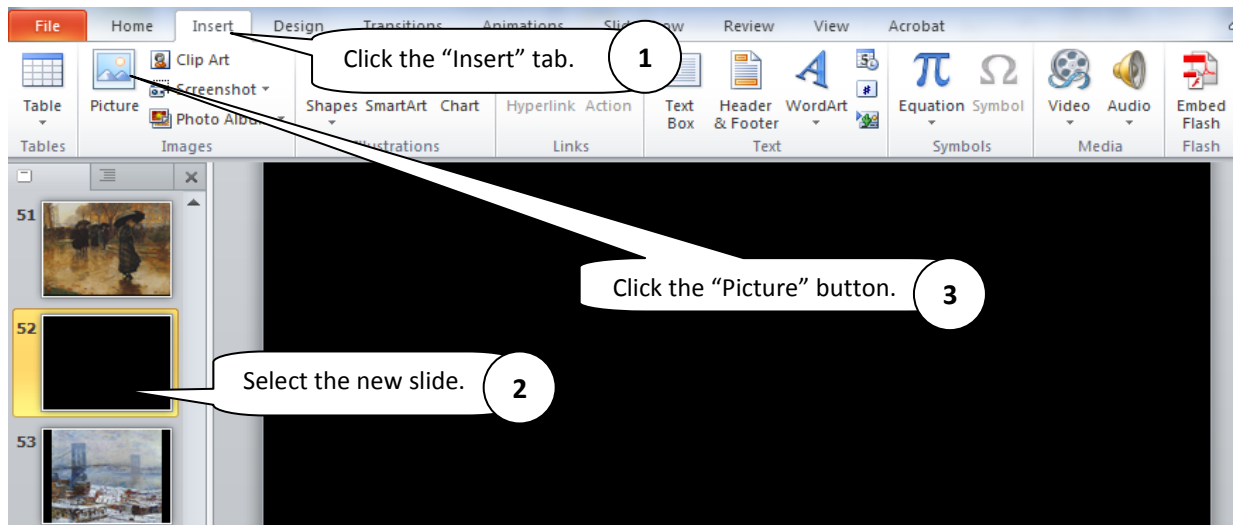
File Home Insert Design Transitions Animations Slide Show Review View Acrobat

Click the “Insert” tab. 1

Table
Tables

Picture
Clip Art
Screenshot
Photo Album
Images

Shapes SmartArt Chart
Illustrations

Hyperlink Action
Links

Text Box
Header & Footer
WordArt
Text

Equation Symbol
Symbols

Video Audio
Media

Embed Flash
Flash

51

52

53

Click the “Picture” button. 3

Select the new slide. 2